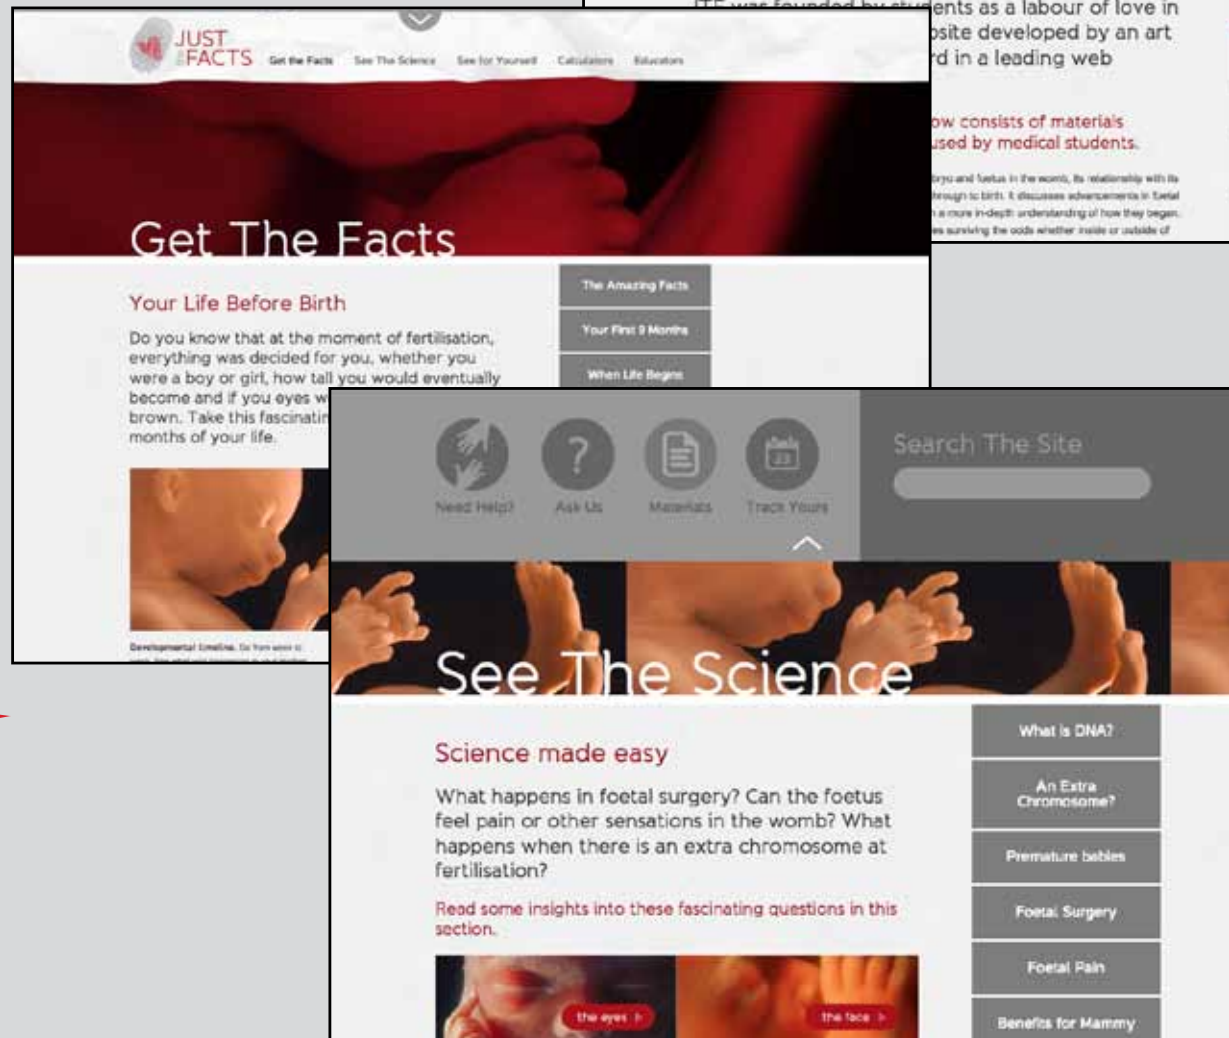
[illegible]ents as a labour of love in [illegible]site developed by an art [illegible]rd in a leading web

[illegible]ow consists of materials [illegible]used by medical students.

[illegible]

JUST FACTS

Get the Facts See The Science See for Yourself Calculators Educators

Get The Facts

Your Life Before Birth

Do you know that at the moment of fertilisation, everything was decided for you, whether you were a boy or girl, how tall you would eventually become and if you eyes w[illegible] brown. Take this fascinati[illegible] months of your life.

The Amazing Facts

Your First 9 Months

When Life Begins

Developmental timeline. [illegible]

Need Help? Ask Us Materials Track Yours

Search The Site

See The Science

Science made easy

What happens in foetal surgery? Can the foetus feel pain or other sensations in the womb? What happens when there is an extra chromosome at fertilisation?

Read some insights into these fascinating questions in this section.

the eyes

the face

What is DNA?

An Extra Chromosome?

Premature babies

Foetal Surgery

Foetal Pain

Benefits for Mammy